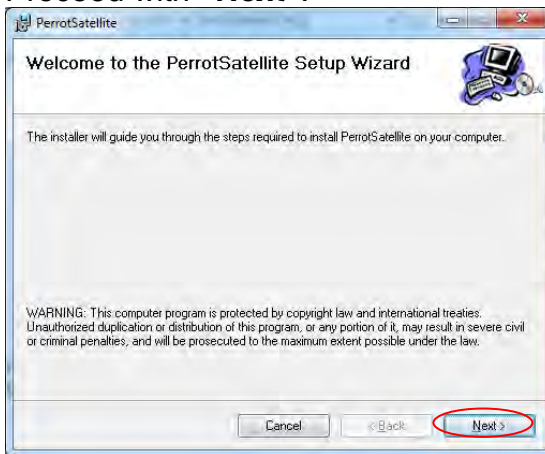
PerrotSatellite

Welcome to the PerrotSatellite Setup Wizard

The installer will guide you through the steps required to install PerrotSatellite on your computer.

WARNING: This computer program is protected by copyright law and international treaties. Unauthorized duplication or distribution of this program, or any portion of it, may result in severe civil or criminal penalties, and will be prosecuted to the maximum extent possible under the law.

Cancel

< Back

Next >